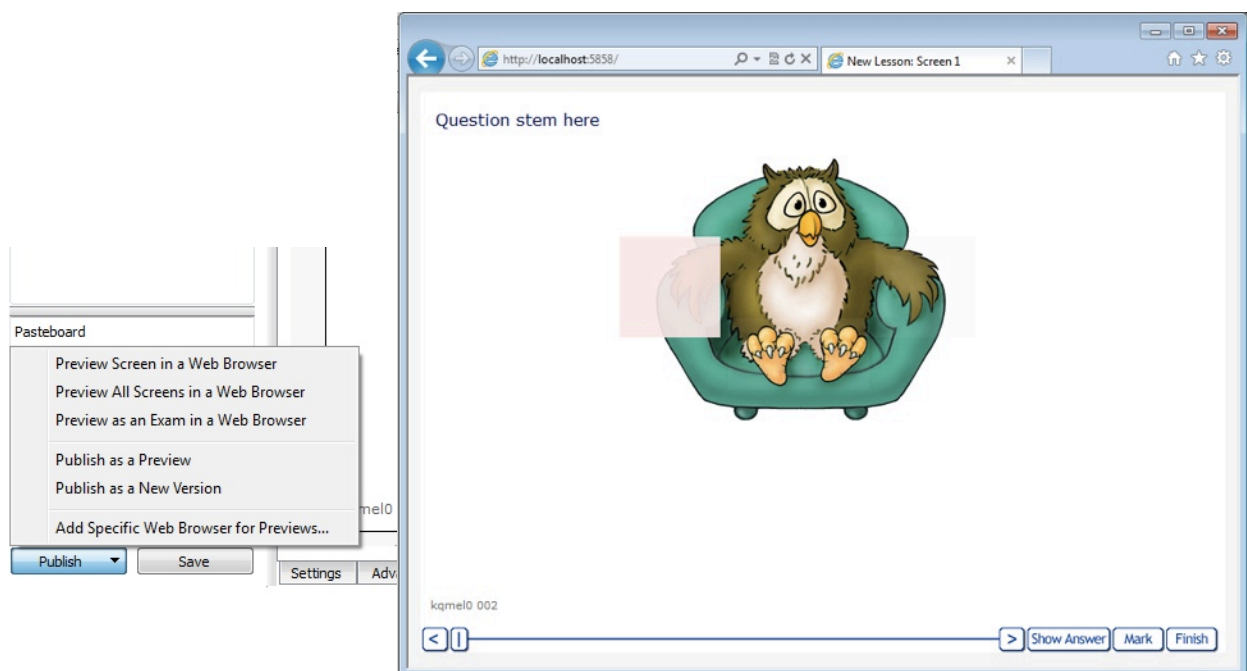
Pasteboard

Preview Screen in a Web Browser
Preview All Screens in a Web Browser
Preview as an Exam in a Web Browser

Publish as a Preview
Publish as a New Version

Add Specific Web Browser for Previews...

mel0

Publish
Save
Settings
Adv

http://localhost:5858/
New Lesson: Screen 1

Question stem here

kqmel0 002

<
>
Show Answer
Mark
Finish